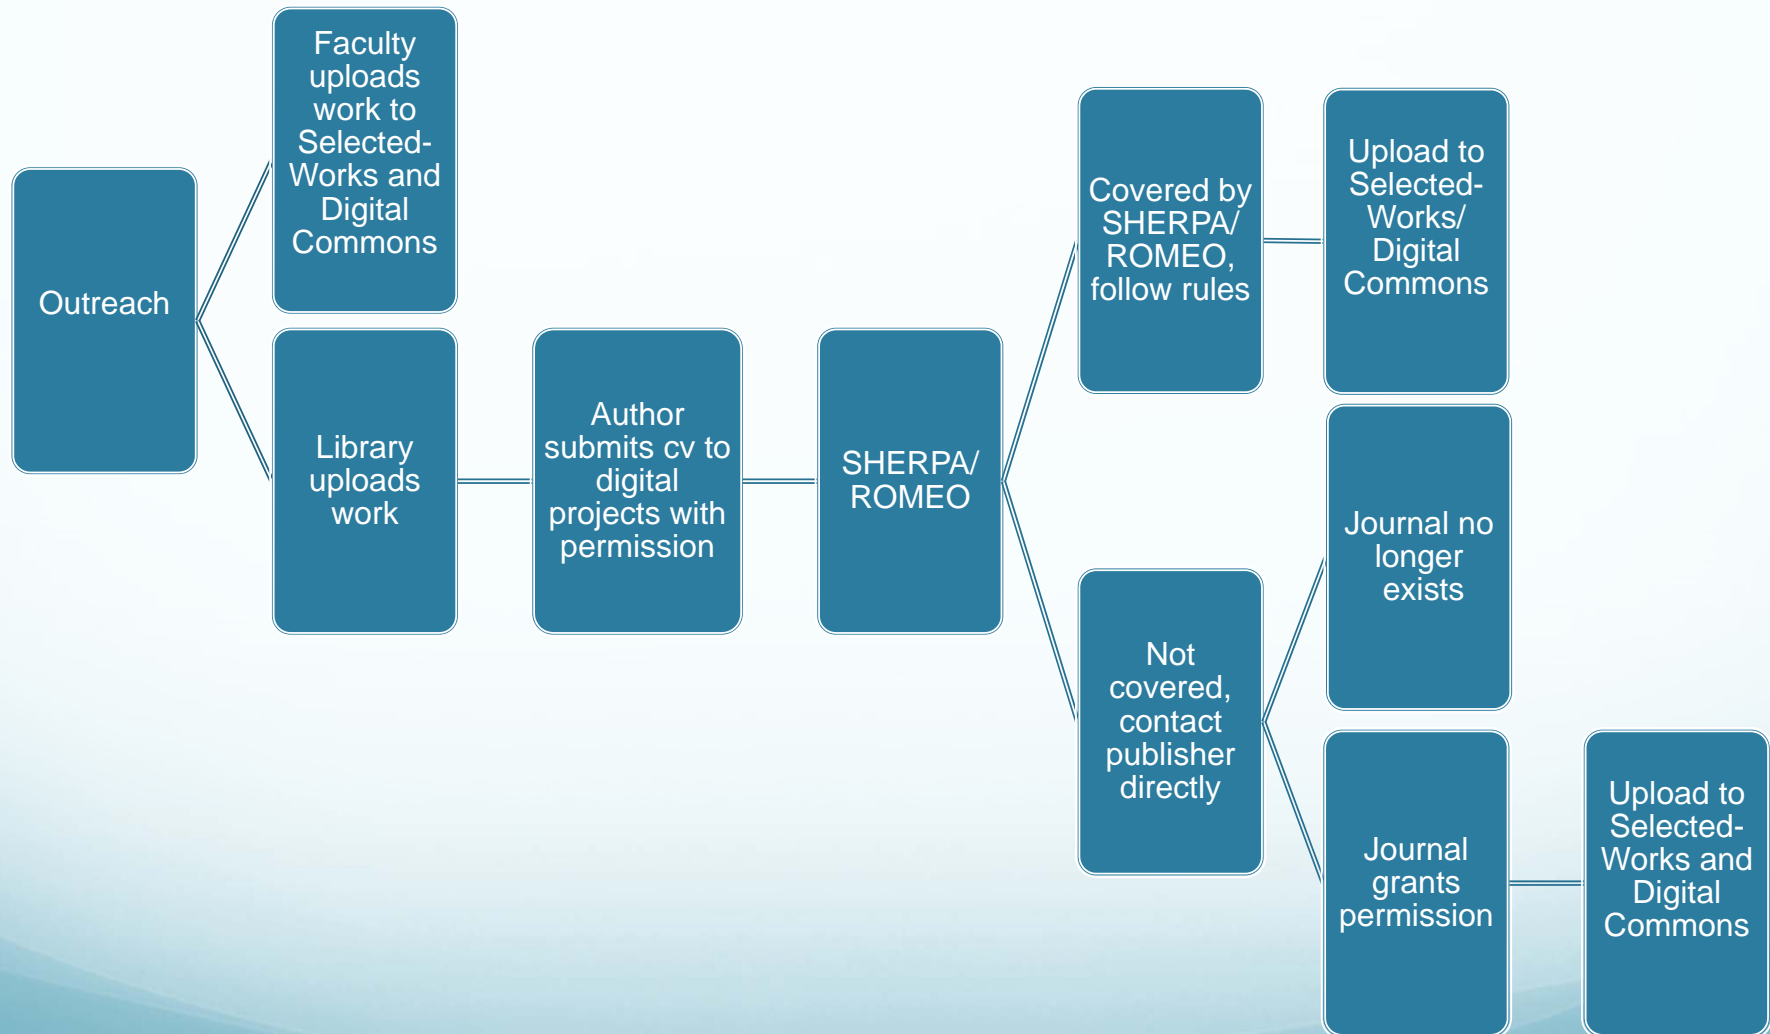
Outreach

Faculty uploads work to Selected-Works and Digital Commons

Library uploads work

Author submits cv to digital projects with permission

SHERPA/ ROMEO

Covered by SHERPA/ ROMEO, follow rules

Upload to Selected-Works/ Digital Commons

Not covered, contact publisher directly

Journal no longer exists

Journal grants permission

Upload to Selected-Works and Digital Commons